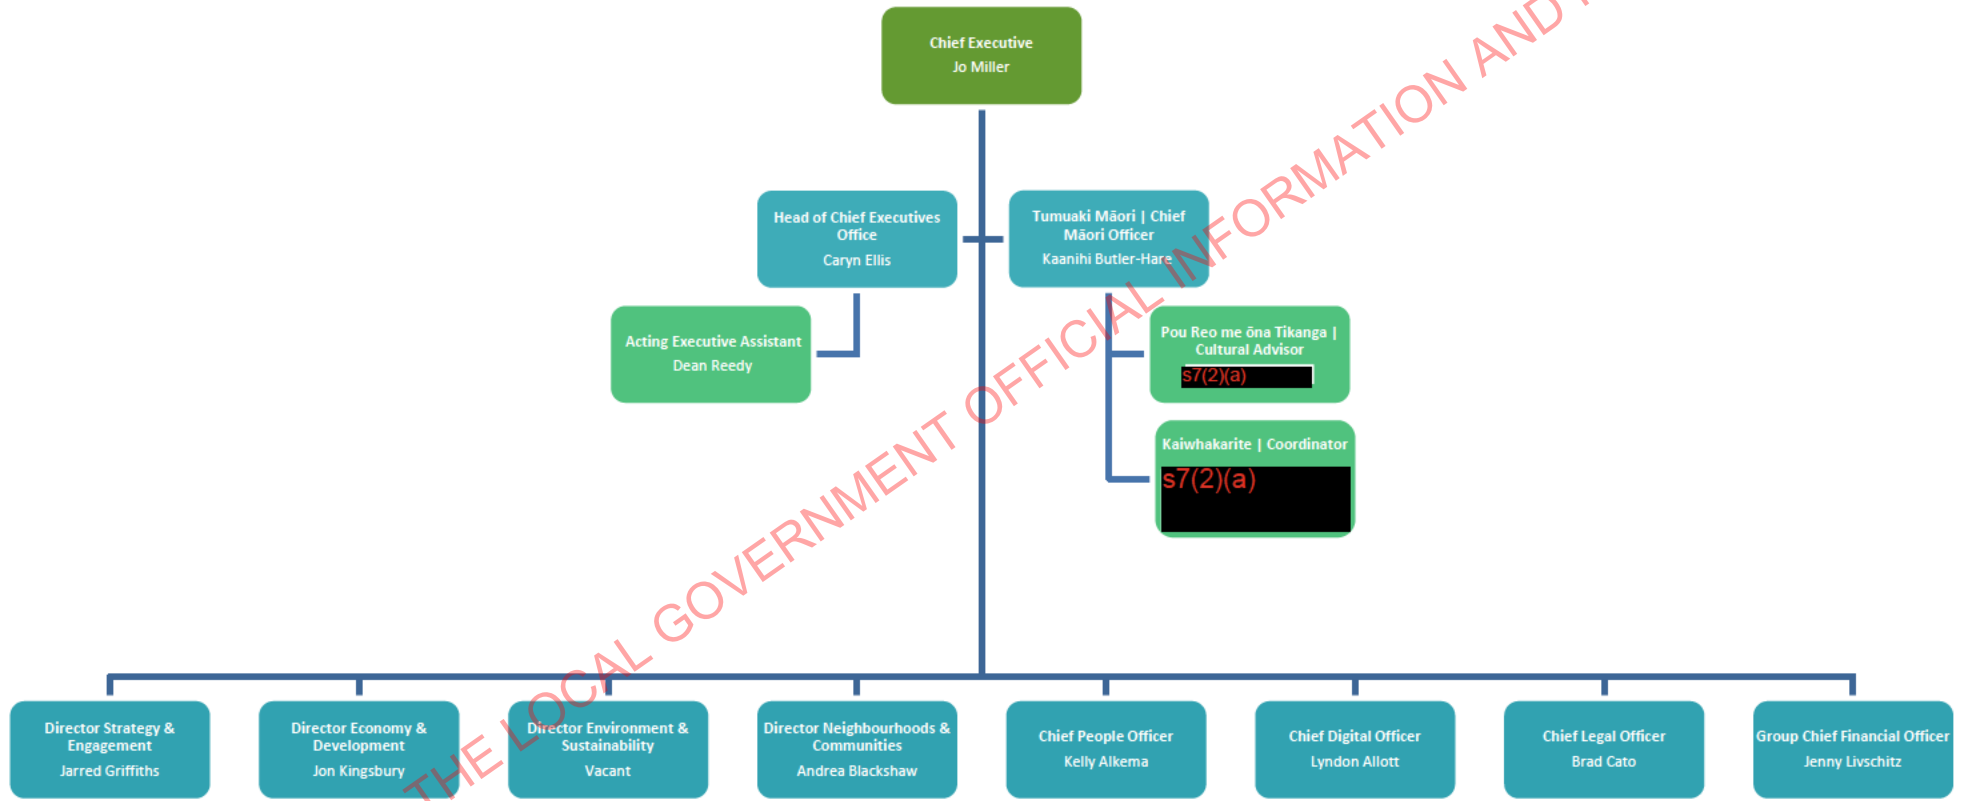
Chief Executive
Jo Miller

Head of Chief Executives Office
Caryn Ellis

Tumuaki Māori | Chief Māori Officer
Kaanihi Butler-Hare

Acting Executive Assistant
Dean Reedy

Pou Reo me ōna Tikanga | Cultural Advisor
s7(2)(a)

Kaiwhakarite | Coordinator
s7(2)(a)

Director Strategy & Engagement
Jarred Griffiths

Director Economy & Development
Jon Kingsbury

Director Environment & Sustainability
Vacant

Director Neighbourhoods & Communities
Andrea Blackshaw

Chief People Officer
Kelly Alkema

Chief Digital Officer
Lyndon Allott

Chief Legal Officer
Brad Cato

Group Chief Financial Officer
Jenny Livschitz

THE LOCAL GOVERNMENT OFFICIAL INFORMATION AND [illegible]